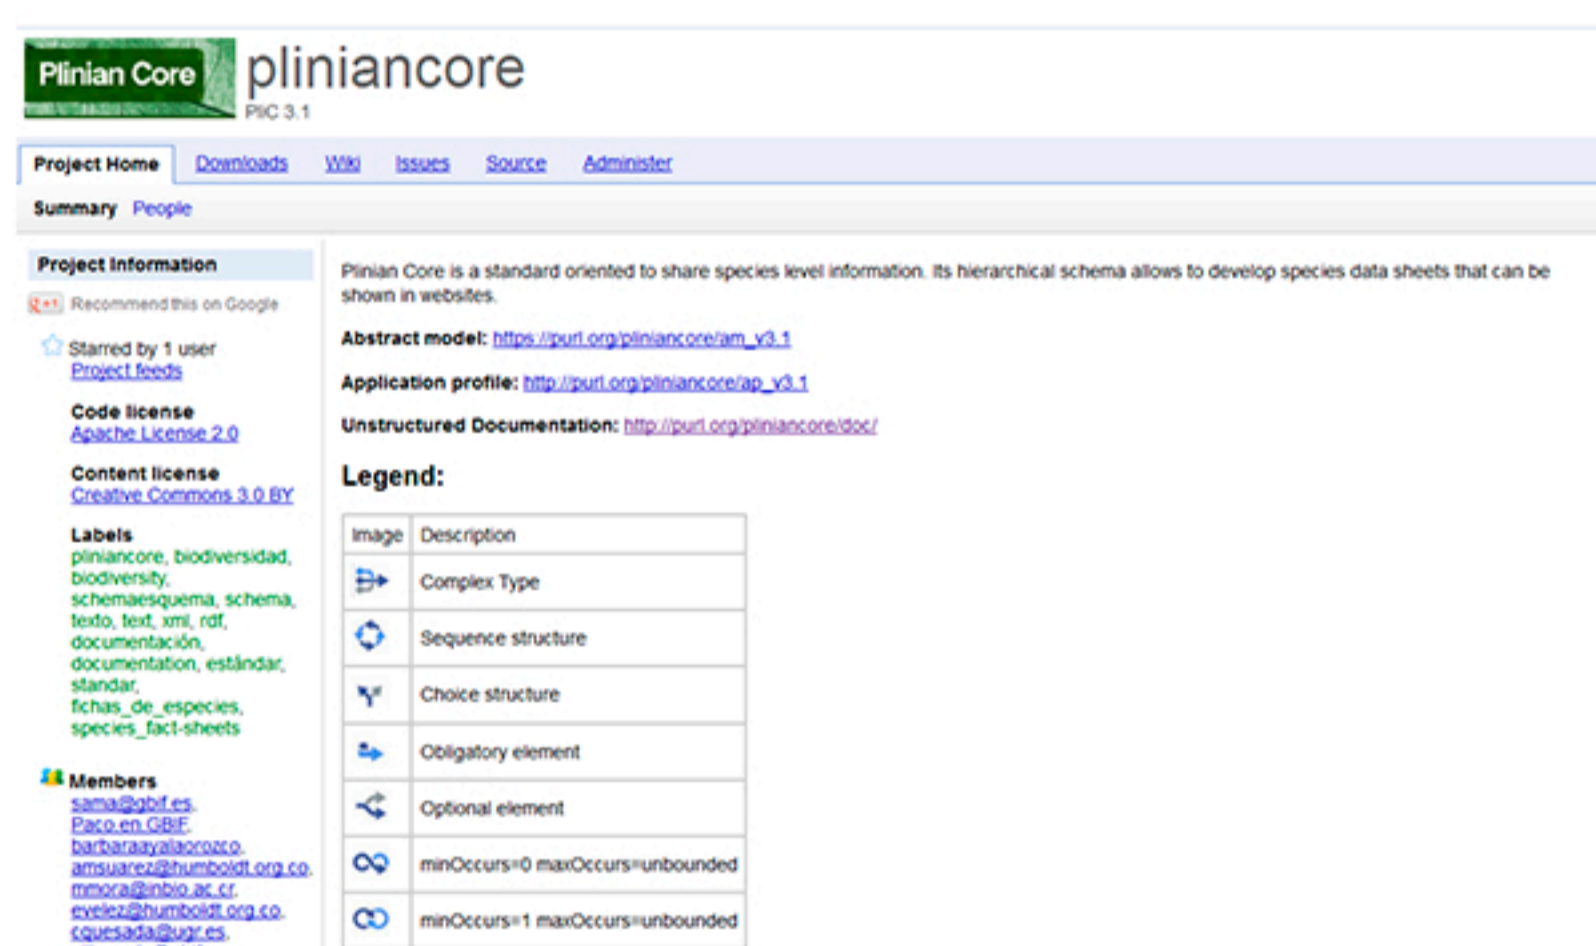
Plinian Core pliniancore
PIIC 3.1

Project Home Downloads Wiki Issues Source Administer

Summary People

Project Information

+1 Recommend this on Google

Starred by 1 user
Project feeds

Code license
Apache License 2.0

Content license
Creative Commons 3.0 BY

Labels
pliniancore, biodiversidad, biodiversity, schemaesquema, schema, texto, text, xml, rdf, documentación, documentation, estándar, standar, fichas_de_especies, species_fact-sheets

Members
sama@gbif.es, Paco.en.GBIF, barbaraayalaorozco, amsuarez@humboldt.org.co, mmora@inbio.ac.cr, evelez@humboldt.org.co, cquesada@ugr.es,

Plinian Core is a standard oriented to share species level information. Its hierarchical schema allows to develop species data sheets that can be shown in websites.

Abstract model: https://purl.org/pliniancore/am_v3.1

Application profile: http://purl.org/pliniancore/ap_v3.1

Unstructured Documentation: http://purl.org/pliniancore/doc/

Legend:

| Image | Description |
|---|---|
| | Complex Type |
| | Sequence structure |
| | Choice structure |
| | Obligatory element |
| | Optional element |
| | minOccurs=0 maxOccurs=unbounded |
| | minOccurs=1 maxOccurs=unbounded |